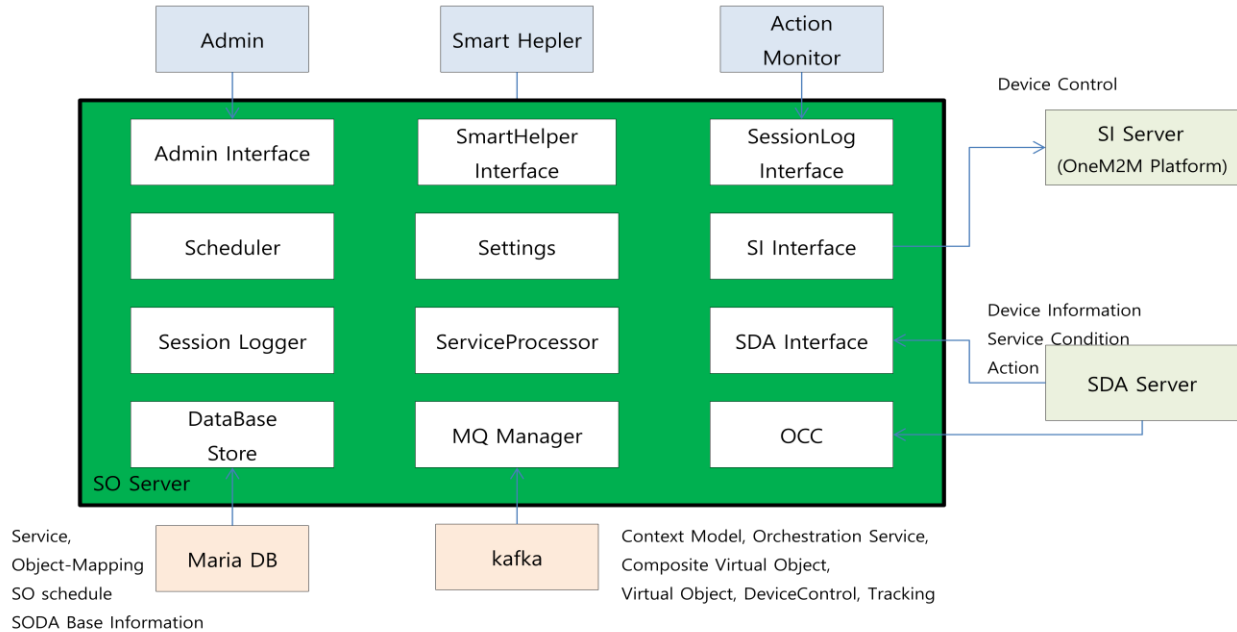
Admin

Smart Hepler

Action Monitor

Device Control

SI Server
(OneM2M Platform)

Admin Interface

SmartHelper Interface

SessionLog Interface

Scheduler

Settings

SI Interface

Device Information
Service Condition
Action

Session Logger

ServiceProcessor

SDA Interface

SDA Server

DataBase Store

MQ Manager

OCC

SO Server

Service,
Object-Mapping
SO schedule
SODA Base Information

Maria DB

kafka

Context Model, Orchestration Service,
Composite Virtual Object,
Virtual Object, DeviceControl, Tracking